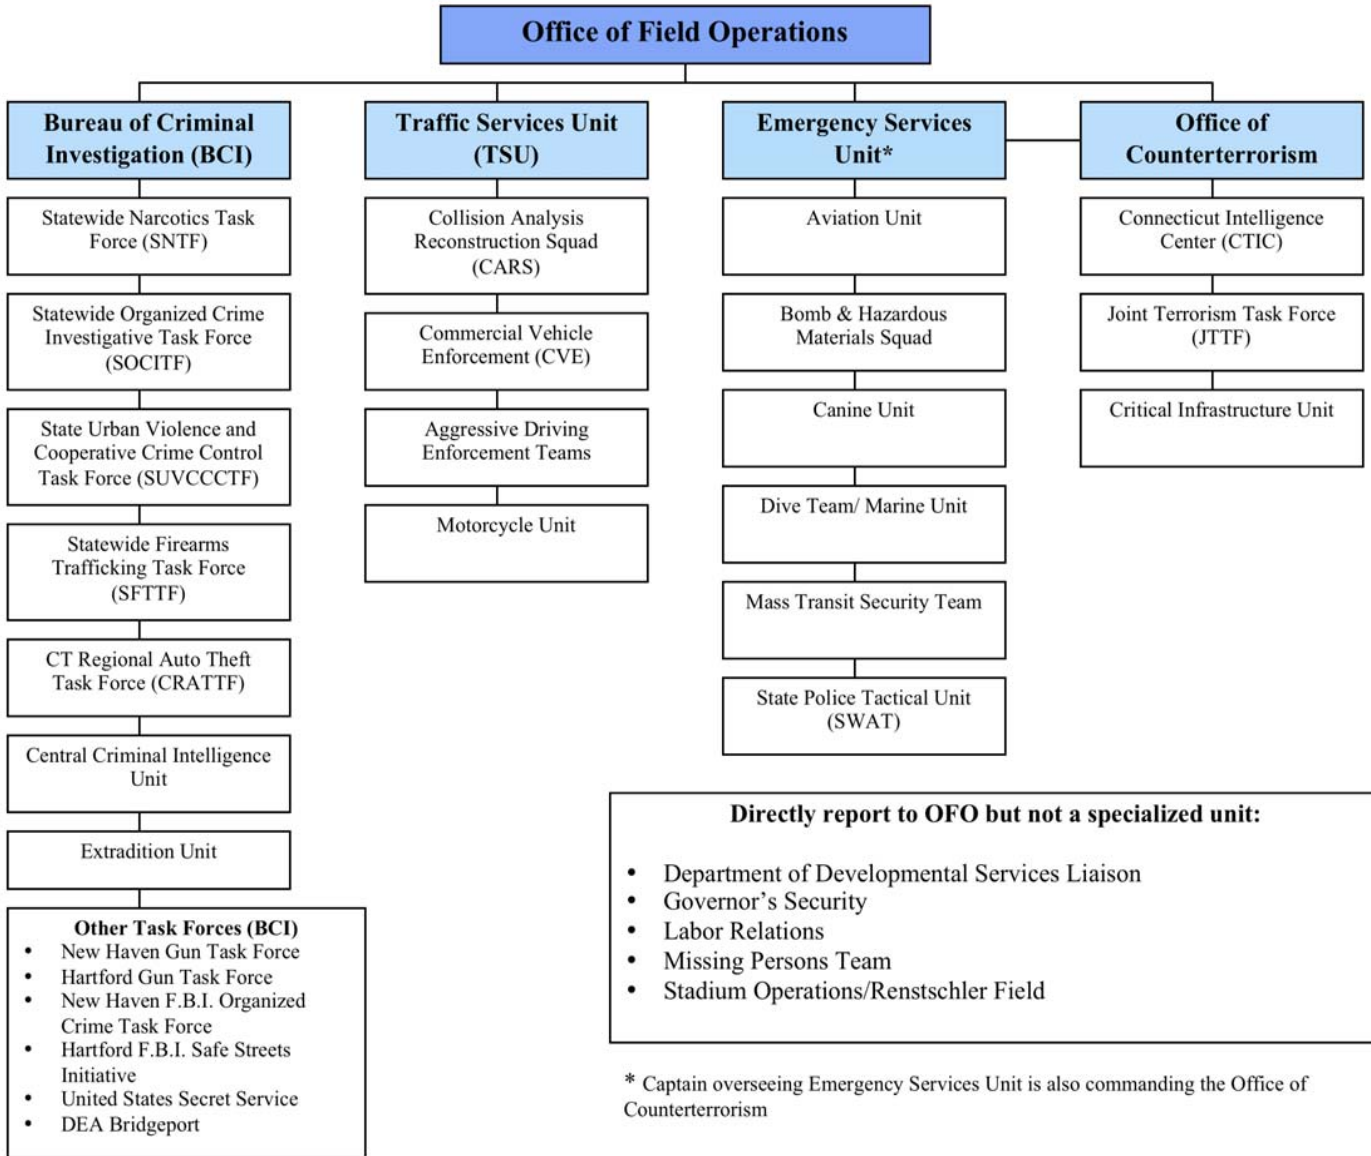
Office of Field Operations

Bureau of Criminal Investigation (BCI)

Statewide Narcotics Task Force (SNTF)

Statewide Organized Crime Investigative Task Force (SOCITF)

State Urban Violence and Cooperative Crime Control Task Force (SUVCCCTF)

Statewide Firearms Trafficking Task Force (SFTTF)

CT Regional Auto Theft Task Force (CRATTF)

Central Criminal Intelligence Unit

Extradition Unit

Other Task Forces (BCI)
- New Haven Gun Task Force
- Hartford Gun Task Force
- New Haven F.B.I. Organized Crime Task Force
- Hartford F.B.I. Safe Streets Initiative
- United States Secret Service
- DEA Bridgeport

Traffic Services Unit (TSU)

Collision Analysis Reconstruction Squad (CARS)

Commercial Vehicle Enforcement (CVE)

Aggressive Driving Enforcement Teams

Motorcycle Unit

Emergency Services Unit*

Aviation Unit

Bomb & Hazardous Materials Squad

Canine Unit

Dive Team/ Marine Unit

Mass Transit Security Team

State Police Tactical Unit (SWAT)

Office of Counterterrorism

Connecticut Intelligence Center (CTIC)

Joint Terrorism Task Force (JTTF)

Critical Infrastructure Unit

Directly report to OFO but not a specialized unit:
- Department of Developmental Services Liaison
- Governor's Security
- Labor Relations
- Missing Persons Team
- Stadium Operations/Renstschler Field

* Captain overseeing Emergency Services Unit is also commanding the Office of Counterterrorism